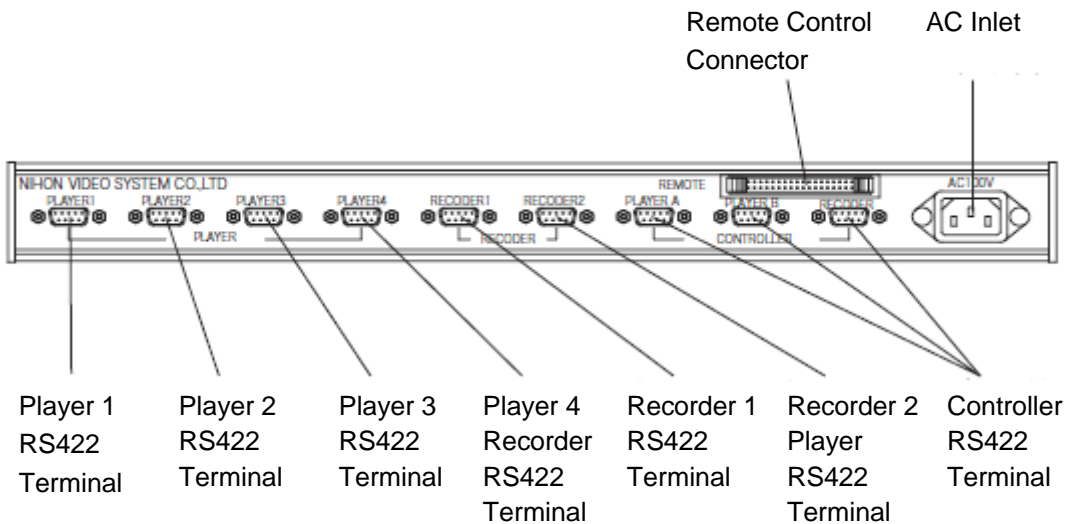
Remote Control Connector

AC Inlet

NIHON VIDEO SYSTEM CO.,LTD

REMOTE

AC100V

PLAYER1 PLAYER2 PLAYER3 PLAYER4 RECODER1 RECODER2 PLAYER A PLAYER B RECODER

PLAYER

RECODER

CONTROLLER

Player 1 RS422 Terminal

Player 2 RS422 Terminal

Player 3 RS422 Terminal

Player 4 Recorder RS422 Terminal

Recorder 1 RS422 Terminal

Recorder 2 Player RS422 Terminal

Controller RS422 Terminal